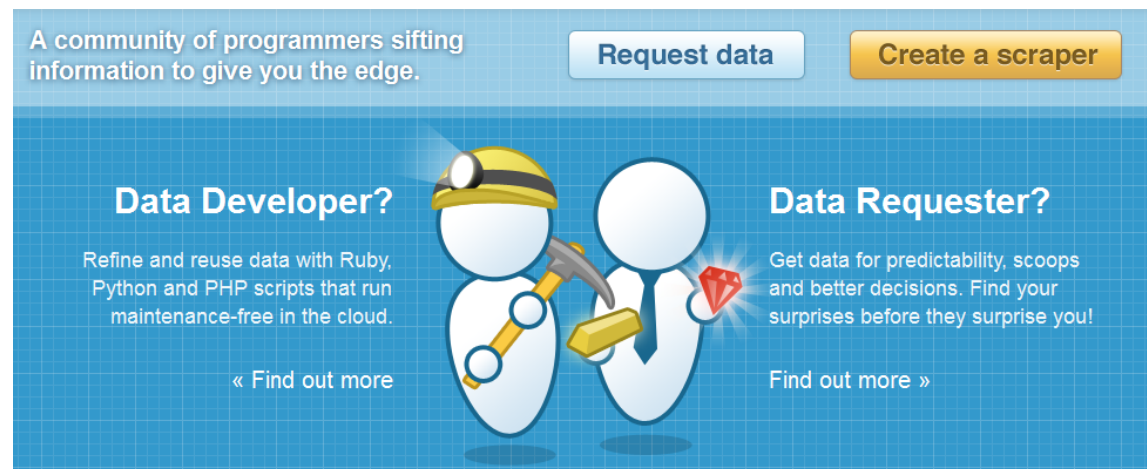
A community of programmers sifting information to give you the edge.

Request data

Create a scraper

Data Developer?

Refine and reuse data with Ruby, Python and PHP scripts that run maintenance-free in the cloud.

« Find out more

Data Requester?

Get data for predictability, scoops and better decisions. Find your surprises before they surprise you!

Find out more »